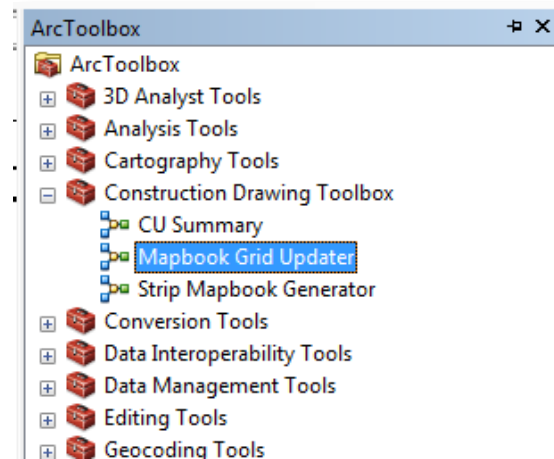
ArcToolbox

ArcToolbox
3D Analyst Tools
Analysis Tools
Cartography Tools
Construction Drawing Toolbox
CU Summary
Mapbook Grid Updater
Strip Mapbook Generator
Conversion Tools
Data Interoperability Tools
Data Management Tools
Editing Tools
Geocoding Tools